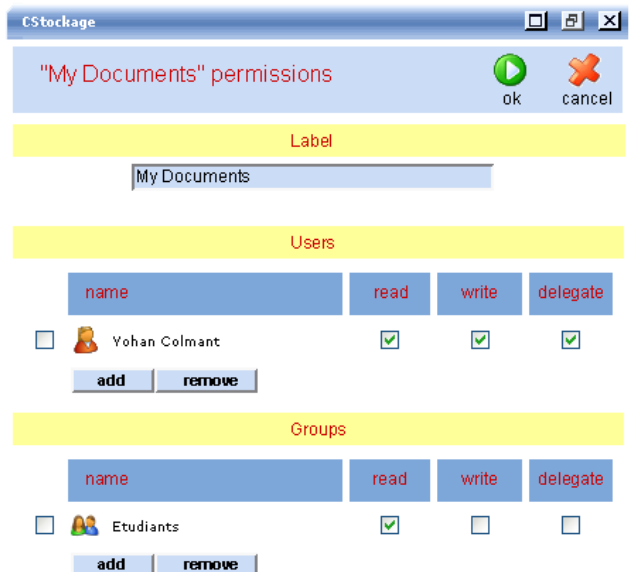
CStockage

"My Documents" permissions

ok

cancel

Label

My Documents

Users

| name | read | write | delegate |
|---|---|---|---|
| Yohan Colmant | ☑ | ☑ | ☑ |

add remove

Groups

| name | read | write | delegate |
|---|---|---|---|
| Etudiants | ☑ | ☐ | ☐ |

add remove